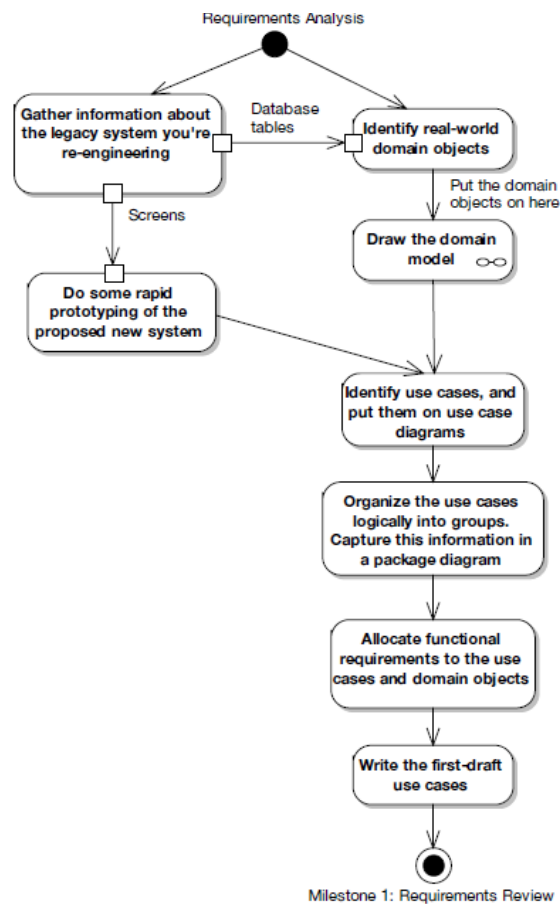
Requirements Analysis

Gather information about the legacy system you're re-engineering

Database tables

Identify real-world domain objects

Put the domain objects on here

Screens

Draw the domain model

Do some rapid prototyping of the proposed new system

Identify use cases, and put them on use case diagrams

Organize the use cases logically into groups. Capture this information in a package diagram

Allocate functional requirements to the use cases and domain objects

Write the first-draft use cases

Milestone 1: Requirements Review